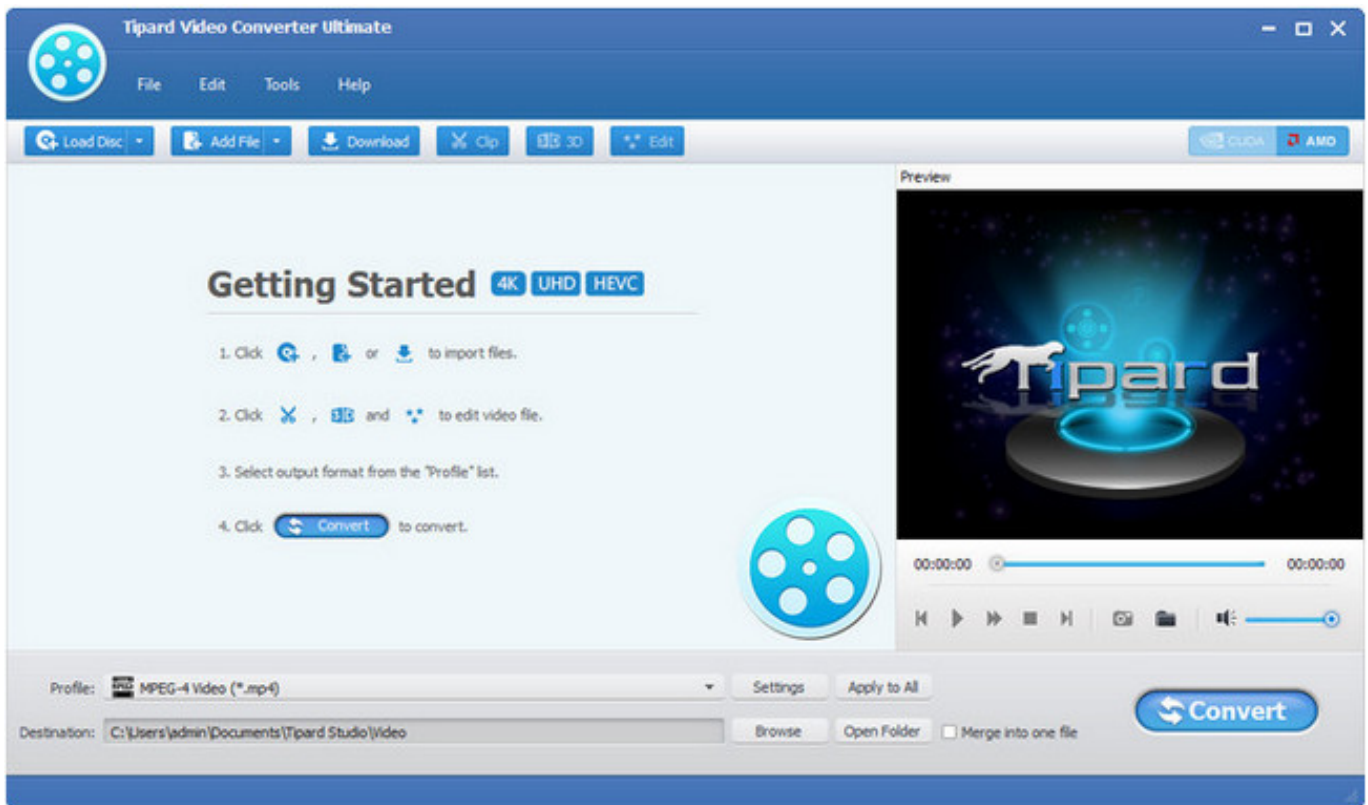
Tipard Video Converter Ultimate

File Edit Tools Help

Load Disc Add File Download Clip 3D Edit CUDA AMD

Preview

Getting Started 4K UHD HEVC

1. Click , or to import files.

2. Click , and to edit video file.

3. Select output format from the "Profile" list.

4. Click Convert to convert.

Tipard

00:00:00 00:00:00

Profile: MPEG-4 Video (*.mp4) Settings Apply to All

Destination: C:\Users\admin\Documents\Tipard Studio\Video Browse Open Folder Merge into one file

Convert